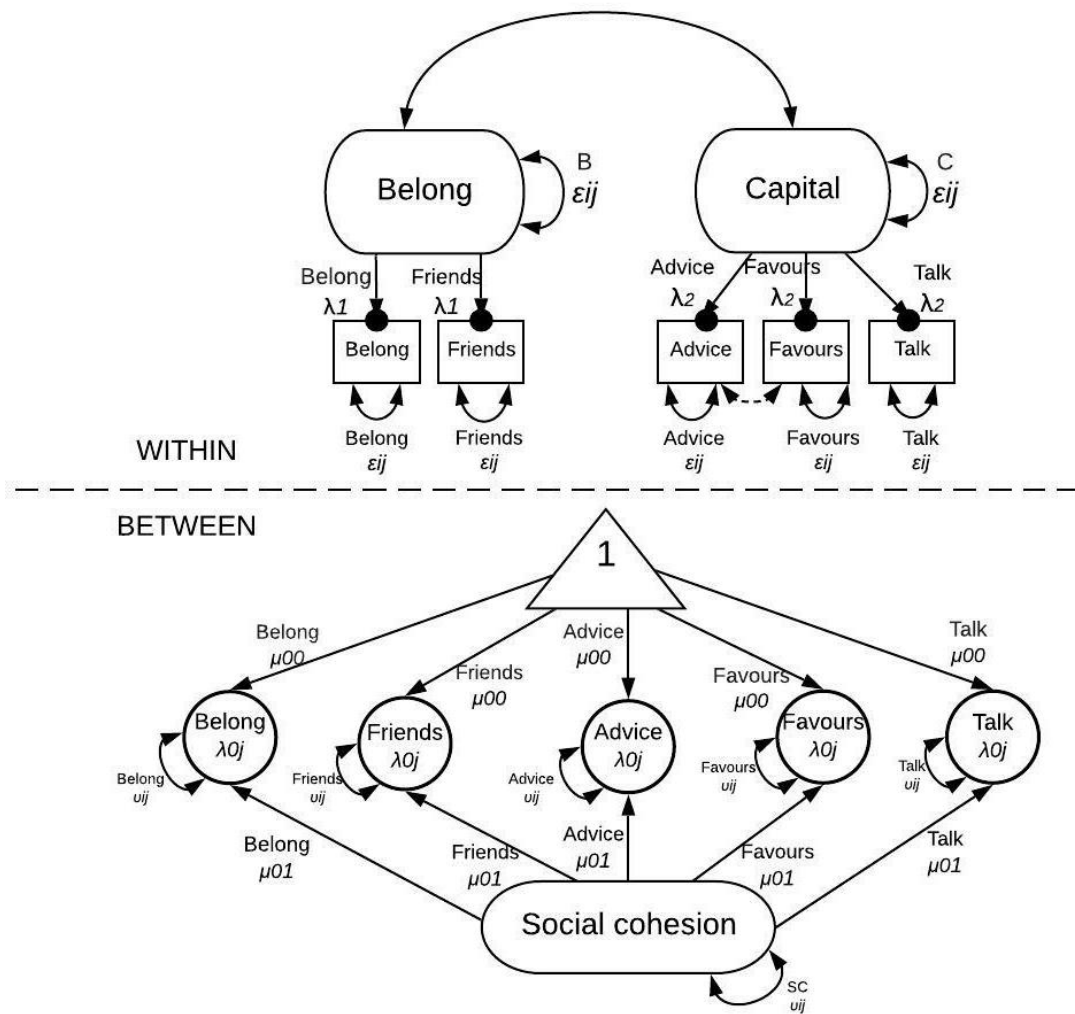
Belong

B
$\varepsilon ij$

Capital

C
$\varepsilon ij$

Belong
$\lambda_1$

Friends
$\lambda_1$

Advice
$\lambda_2$

Favours
$\lambda_2$

Talk
$\lambda_2$

Belong

Friends

Advice

Favours

Talk

Belong
$\varepsilon ij$

Friends
$\varepsilon ij$

Advice
$\varepsilon ij$

Favours
$\varepsilon ij$

Talk
$\varepsilon ij$

WITHIN

BETWEEN

1

Belong
$\mu 00$

Friends
$\mu 00$

Advice
$\mu 00$

Favours
$\mu 00$

Talk
$\mu 00$

Belong
$\lambda 0j$

Friends
$\lambda 0j$

Advice
$\lambda 0j$

Favours
$\lambda 0j$

Talk
$\lambda 0j$

Belong
$\upsilon ij$

Friends
$\upsilon ij$

Advice
$\upsilon ij$

Favours
$\upsilon ij$

Talk
$\upsilon ij$

Belong
$\mu 01$

Friends
$\mu 01$

Advice
$\mu 01$

Favours
$\mu 01$

Talk
$\mu 01$

Social cohesion

SC
$\upsilon ij$